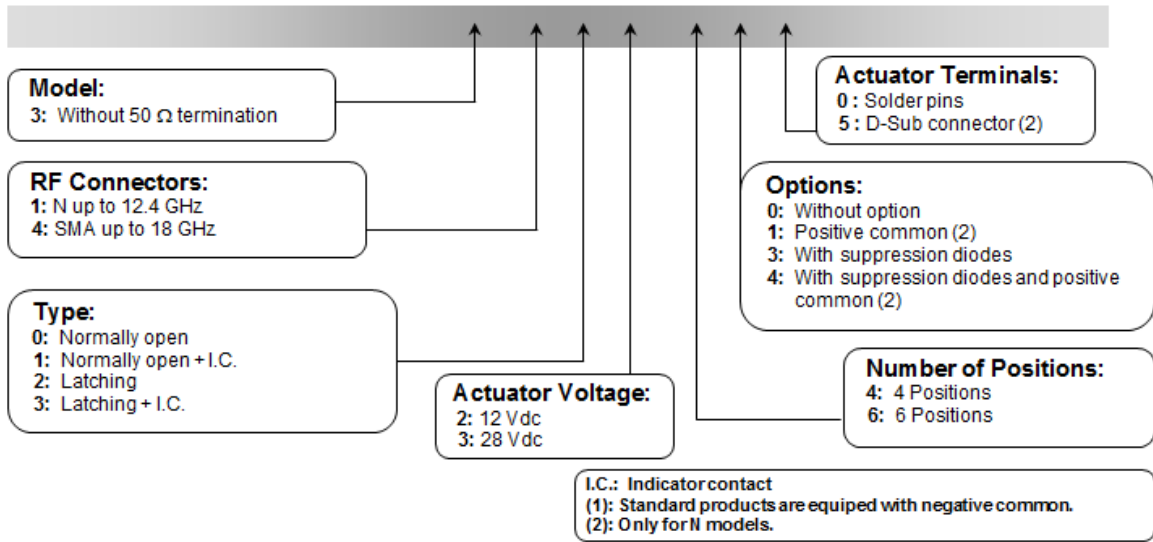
Model:
3: Without 50 Ω termination

RF Connectors:
1: N up to 12.4 GHz
4: SMA up to 18 GHz

Type:
0: Normally open
1: Normally open + I.C.
2: Latching
3: Latching + I.C.

Actuator Voltage:
2: 12 Vdc
3: 28 Vdc

Actuator Terminals:
0 : Solder pins
5 : D-Sub connector (2)

Options:
0: Without option
1: Positive common (2)
3: With suppression diodes
4: With suppression diodes and positive common (2)

Number of Positions:
4: 4 Positions
6: 6 Positions

I.C.: Indicator contact
(1): Standard products are equiped with negative common.
(2): Only for N models.